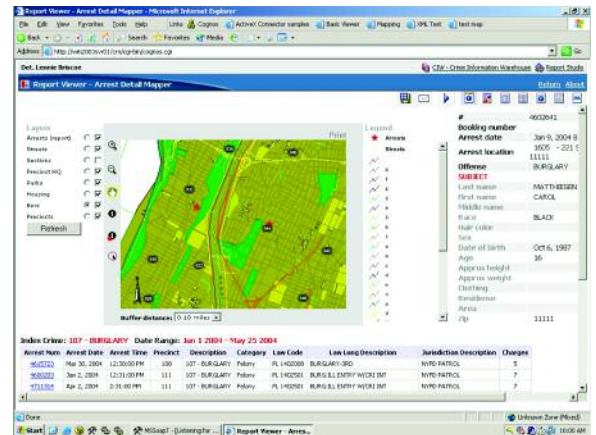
Report Viewer - Arrest Detail Mapper - Microsoft Internet Explorer

File Edit View Favorites Tools Help Links Cognos ActiveX Connector samples Basic Viewer Mapping XML Test test map

Back Search Favorites Media

Address http://win2003svr01/crn/cgi-bin/cognos.cgi Go

Det. Lennie Briscoe CIW - Crime Information Warehouse Report Studio

Report Viewer - Arrest Detail Mapper Return About

Layers
Arrests (report)
Streets
Sections
Precinct HQ
Parks
Hospitals
Base
Precincts

Refresh

Print

Legend
Arrests
Streets

Buffer distance: 0.10 miles

| # | 4602641 |
|---|---|
| Booking number | |
| Arrest date | Jan 9, 2004 8 |
| Arrest location | 1605 - 221 S 11111 |
| Offense | BURGLARY |
| SUBJECT | |
| Last name | MATTHIESEN |
| First name | CAROL |
| Middle name | |
| Race | BLACK |
| Hair color | |
| Sex | |
| Date of birth | Oct 6, 1987 |
| Age | 16 |
| Approx height | |
| Approx weight | |
| Clothing | |
| Residence | |
| Area | |
| Zip | 11111 |

Index Crime: 107 - BURGLARY Date Range: Jan 1 2004 - May 25 2004

| Arrest Num | Arrest Date | Arrest Time | Precinct | Description | Category | Law Code | Law Long Description | Jurisdiction Description | Charges |
|---|---|---|---|---|---|---|---|---|---|
| 4615723 | Mar 30, 2004 | 12:30:00 PM | 100 | 107 - BURGLARY | Felony | PL 1402000 | BURGLARY-3RD | NYPD PATROL | 5 |
| 4680203 | Jan 2, 2004 | 12:31:00 PM | 111 | 107 - BURGLARY | Felony | PL 1402501 | BURG,ILL ENTRY W/CRI INT | NYPD PATROL | 7 |
| 4731304 | Apr 2, 2004 | 2:31:00 PM | 111 | 107 - BURGLARY | Felony | PL 1402501 | BURG,ILL ENTRY W/CRI INT | NYPD PATROL | 7 |

Done Unknown Zone (Mixed)

Start MSGaapT - [Listening for ... Report Viewer - Arres... 10:00 AM